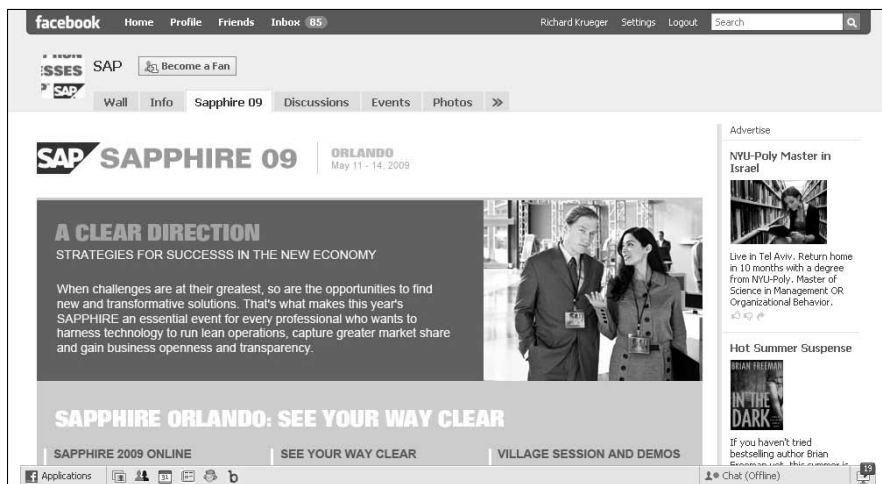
facebook Home Profile Friends Inbox 85 Richard Krueger Settings Logout Search

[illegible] SSES SAP SAP Become a Fan

Wall Info Sapphire 09 Discussions Events Photos »

SAP SAPPHIRE 09 ORLANDO May 11 - 14, 2009

A CLEAR DIRECTION
STRATEGIES FOR SUCCESSS IN THE NEW ECONOMY

When challenges are at their greatest, so are the opportunities to find new and transformative solutions. That's what makes this year's SAPPHIRE an essential event for every professional who wants to harness technology to run lean operations, capture greater market share and gain business openness and transparency.

SAPPHIRE ORLANDO: SEE YOUR WAY CLEAR

SAPPHIRE 2009 ONLINE | SEE YOUR WAY CLEAR | VILLAGE SESSION AND DEMOS

Advertise

NYU-Poly Master in Israel

Live in Tel Aviv. Return home in 10 months with a degree from NYU-Poly. Master of Science in Management OR Organizational Behavior.

Hot Summer Suspense

BRIAN FREEMAN IN THE DARK

If you haven't tried bestselling author Brian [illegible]

Applications b Chat (Offline) 19